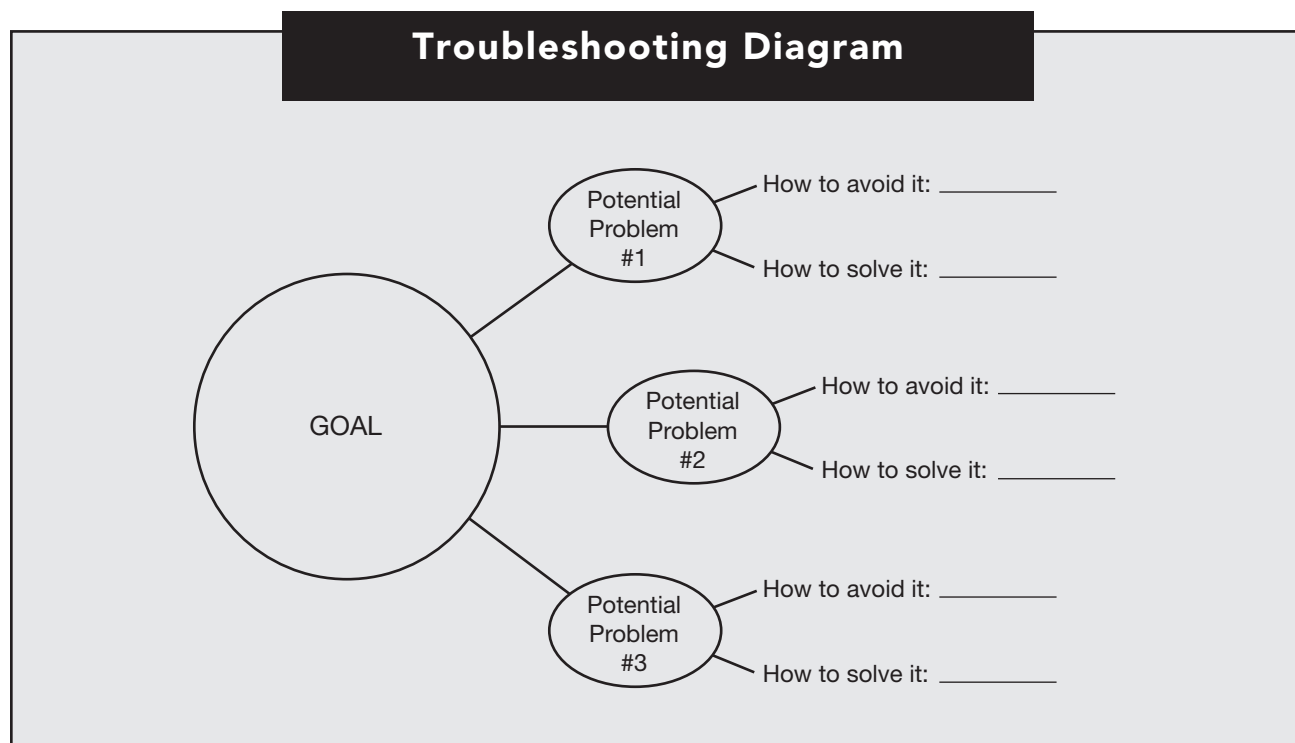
Troubleshooting Diagram

GOAL

Potential Problem #1

How to avoid it: _________

How to solve it: _________

Potential Problem #2

How to avoid it: _________

How to solve it: _________

Potential Problem #3

How to avoid it: _________

How to solve it: _________